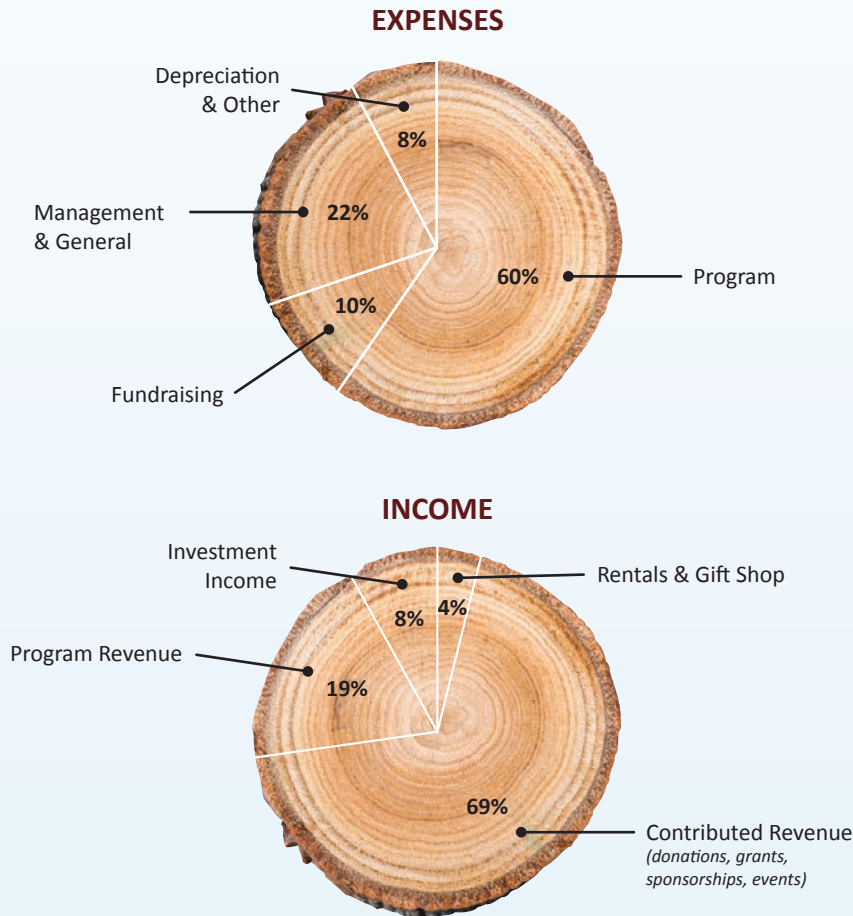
EXPENSES

Depreciation & Other

8%

Management & General

22%

60%

Program

10%

Fundraising

INCOME

Investment Income

8%

4%

Rentals & Gift Shop

Program Revenue

19%

69%

Contributed Revenue
*(donations, grants, sponsorships, events)*